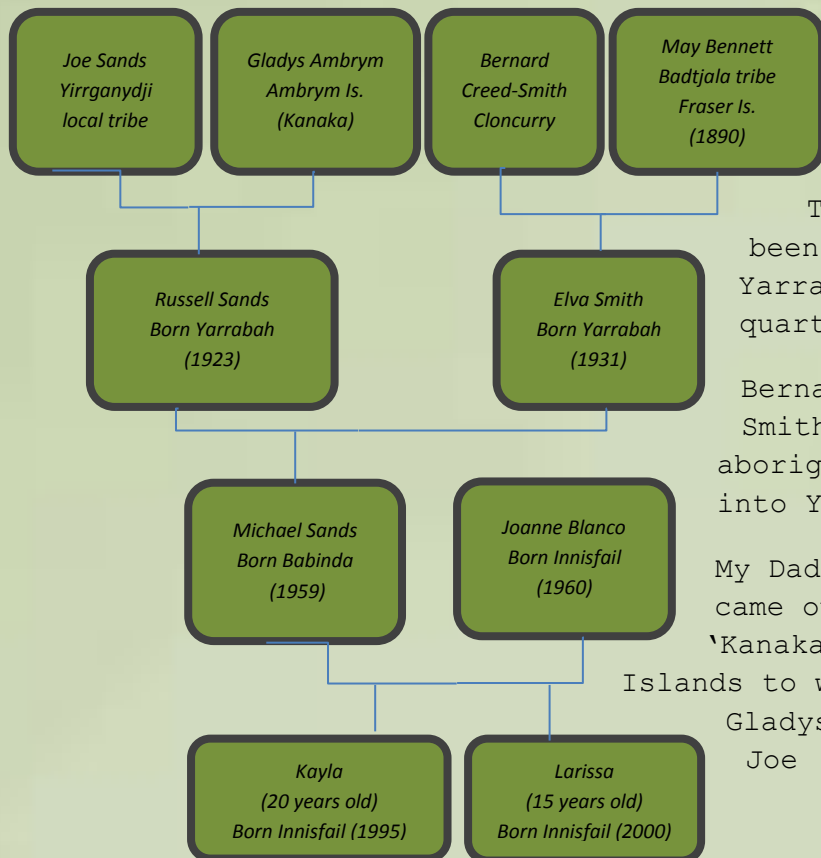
Joe Sands
Yirrganydji
local tribe

Gladys Ambrym
Ambrym Is.
(Kanaka)

Bernard
Creed-Smith
Cloncurry

May Bennett
Badtjala tribe
Fraser Is.
(1890)

Russell Sands
Born Yarrabah
(1923)

Elva Smith
Born Yarrabah
(1931)

Michael Sands
Born Babinda
(1959)

Joanne Blanco
Born Innisfail
(1960)

Kayla
(20 years old)
Born Innisfail (1995)

Larissa
(15 years old)
Born Innisfail (2000)

T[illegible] been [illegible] Yarra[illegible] quart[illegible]

Berna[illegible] Smith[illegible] aborig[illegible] into Y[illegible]

My Dad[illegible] came o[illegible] 'Kanaka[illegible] Islands to w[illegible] Gladys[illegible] Joe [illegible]